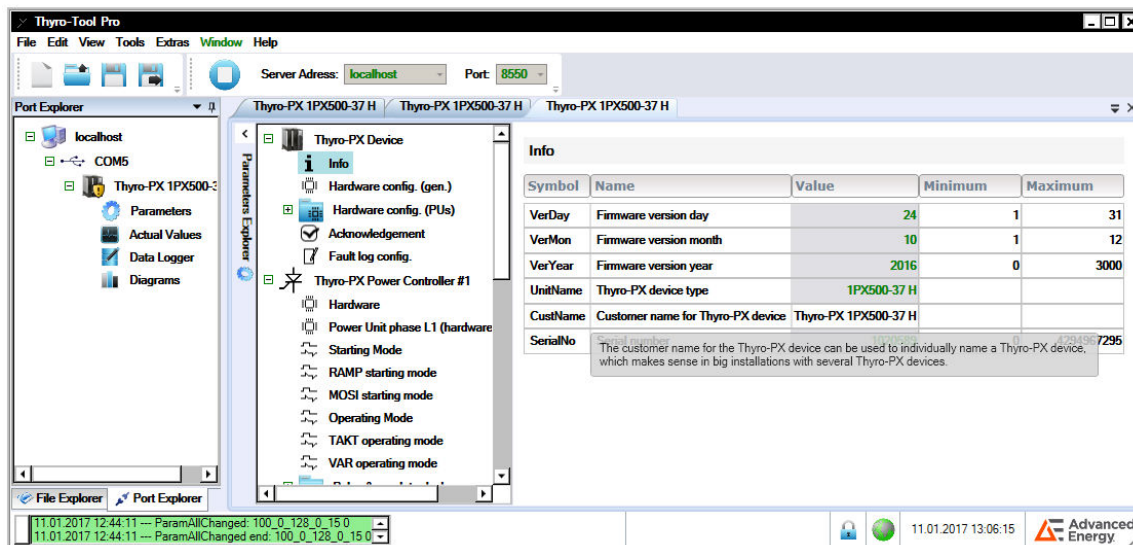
Thyro-Tool Pro

File Edit View Tools Extras Window Help

Server Adress: localhost Port: 8550

Port Explorer

localhost
COM5
Thyro-PX 1PX500-3
Parameters
Actual Values
Data Logger
Diagrams

File Explorer Port Explorer

Thyro-PX 1PX500-37 H Thyro-PX 1PX500-37 H Thyro-PX 1PX500-37 H

Parameters Explorer

Thyro-PX Device
Info
Hardware config. (gen.)
Hardware config. (PUs)
Acknowledgement
Fault log config.
Thyro-PX Power Controller #1
Hardware
Power Unit phase L1 (hardware
Starting Mode
RAMP starting mode
MOSI starting mode
Operating Mode
TAKT operating mode
VAR operating mode

Info

| Symbol | Name | Value | Minimum | Maximum |
|---|---|---|---|---|
| VerDay | Firmware version day | 24 | 1 | 31 |
| VerMon | Firmware version month | 10 | 1 | 12 |
| VerYear | Firmware version year | 2016 | 0 | 3000 |
| UnitName | Thyro-PX device type | 1PX500-37 H | | |
| CustName | Customer name for Thyro-PX device | Thyro-PX 1PX500-37 H | | |
| SerialNo | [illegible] | | 0 | 4294967295 |

The customer name for the Thyro-PX device can be used to individually name a Thyro-PX device, which makes sense in big installations with several Thyro-PX devices.

11.01.2017 12:44:11 --- ParamAllChanged: 100_0_128_0_15 0
11.01.2017 12:44:11 --- ParamAllChanged end: 100_0_128_0_15 0

11.01.2017 13:06:15

Advanced Energy